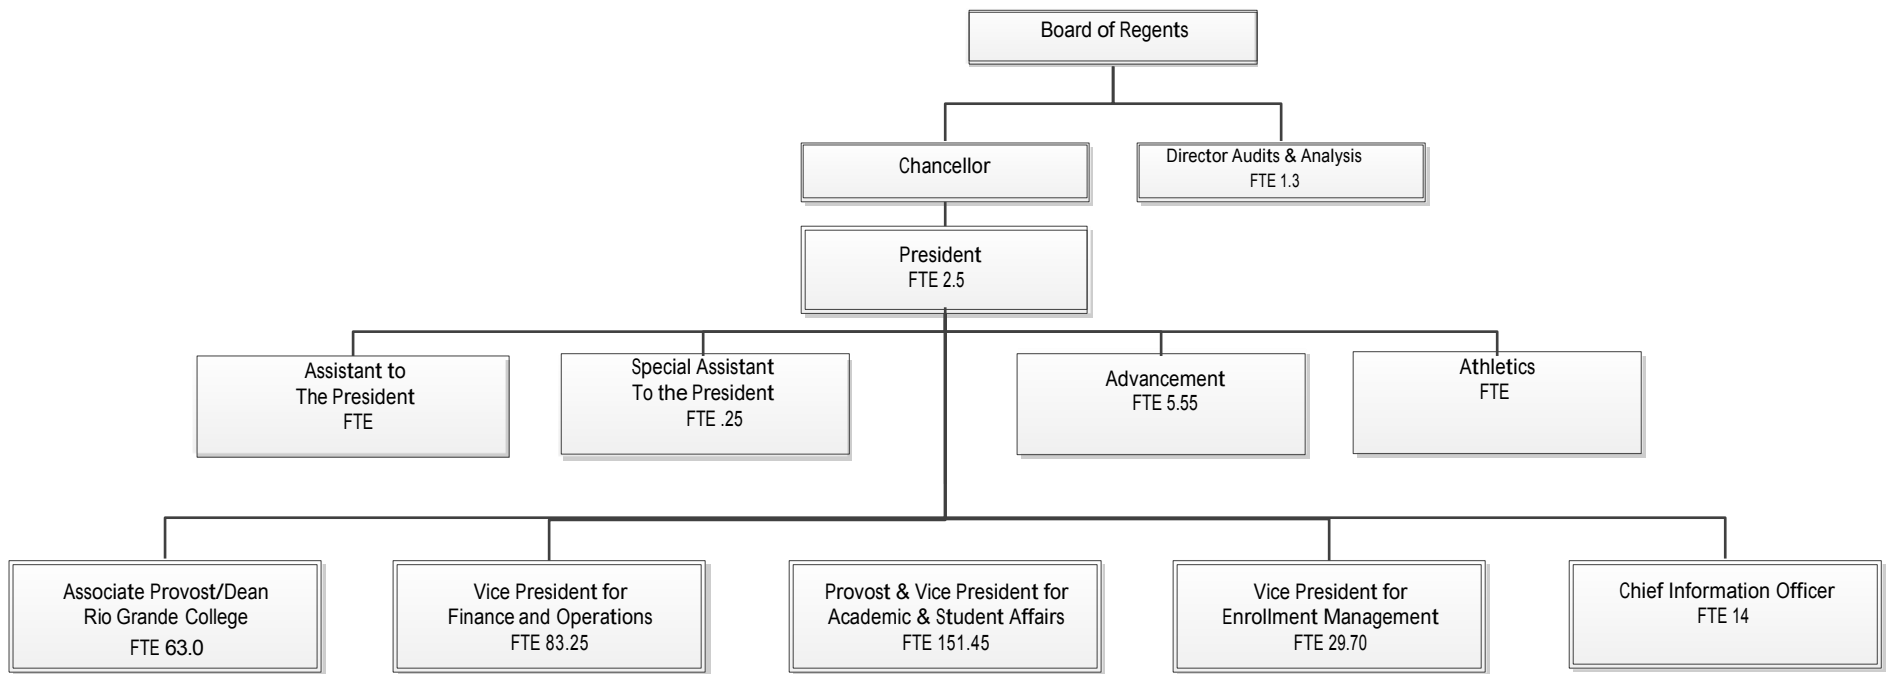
Board of Regents

Chancellor

Director Audits & Analysis
FTE 1.3

President
FTE 2.5

Assistant to
The President
FTE

Special Assistant
To the President
FTE .25

Advancement
FTE 5.55

Athletics
FTE

Associate Provost/Dean
Rio Grande College
FTE 63.0

Vice President for
Finance and Operations
FTE 83.25

Provost & Vice President for
Academic & Student Affairs
FTE 151.45

Vice President for
Enrollment Management
FTE 29.70

Chief Information Officer
FTE 14